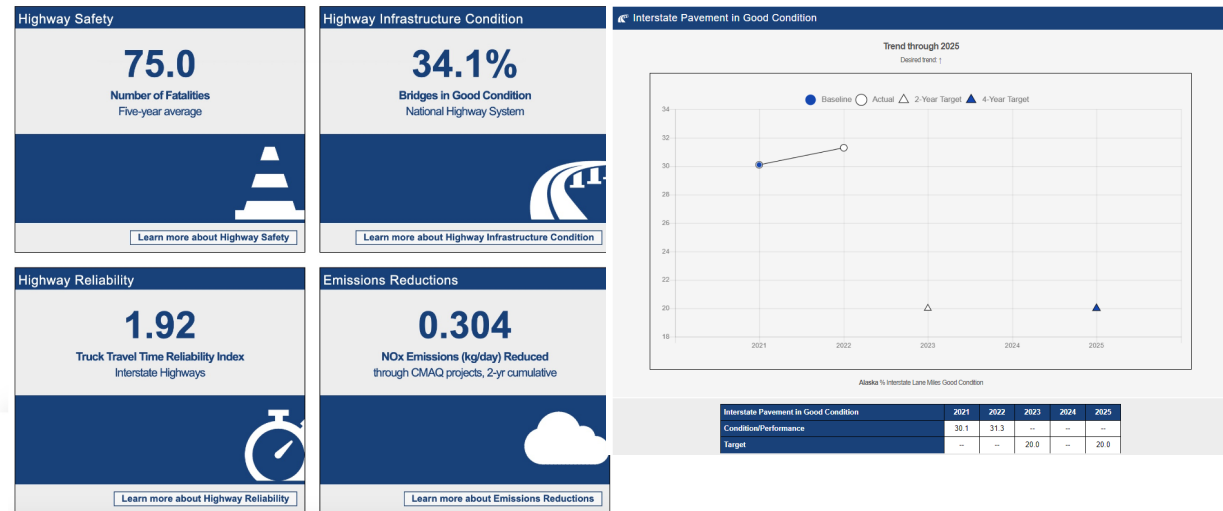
Highway Safety

75.0

Number of Fatalities
Five-year average

Learn more about Highway Safety

Highway Infrastructure Condition

34.1%

Bridges in Good Condition
National Highway System

Learn more about Highway Infrastructure Condition

Highway Reliability

1.92

Truck Travel Time Reliability Index
Interstate Highways

Learn more about Highway Reliability

Emissions Reductions

0.304

NOx Emissions (kg/day) Reduced
through CMAQ projects, 2-yr cumulative

Learn more about Emissions Reductions

Interstate Pavement in Good Condition

Trend through 2025
Desired trend: ↑

Baseline Actual 2-Year Target 4-Year Target

34
32
30
28
26
24
22
20
18

2021 2022 2023 2024 2025

Alaska % Interstate Lane Miles Good Condition

| Interstate Pavement in Good Condition | 2021 | 2022 | 2023 | 2024 | 2025 |
|---|---|---|---|---|---|
| Condition/Performance | 30.1 | 31.3 | -- | -- | -- |
| Target | -- | -- | 20.0 | -- | 20.0 |